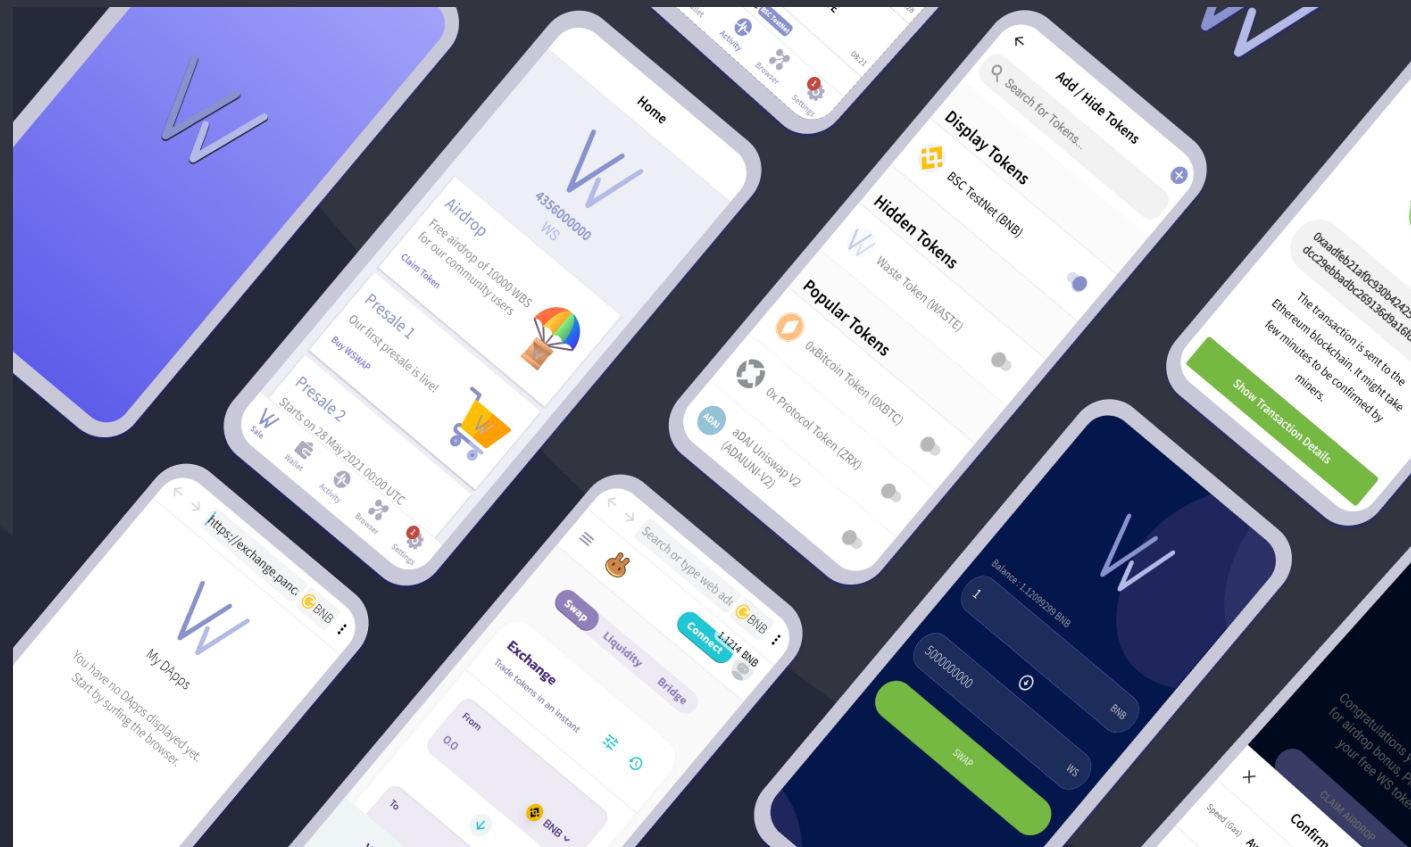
Activity
Browser
Settings
BSC TestNet
08:21

Home
4356000000
WS
Airdrop
Free airdrop of 10000 WBS for our community users
Claim Token
Presale 1
Our first presale is live!
Buy WSWAP
Presale 2
Starts on 28 May 2021 00:00 UTC
Sale
Wallet
Activity
Browser
Settings

Add / Hide Tokens
Search for Tokens...
Display Tokens
BSC TestNet (BNB)
Hidden Tokens
Waste Token (WASTE)
Popular Tokens
0xBitcoin Token (0XBTC)
0x Protocol Token (ZRX)
ADAI
aDAI Uniswap V2 (ADAIUNI-V2)

0xaadfeb21af0c930b4242
dcc29ebbadbc26913609a16f
The transaction is sent to the Ethereum blockchain. It might take few minutes to be confirmed by miners.
Show Transaction Details

https://exchange.panc
BNB
My DApps
You have no DApps displayed yet. Start by surfing the browser.

Search or type web add
BNB
Swap
Liquidity
Bridge
Connect
1.1214 BNB
Exchange
Trade tokens in an instant
From
0.0
To
BNB

Balance : 1.12099289 BNB
1
BNB
500000000
WS
SWAP

Congratulations y for airdrop bonus. P your free WS toke
CLAIM AIRDROP
Speed (Gas)
Confirm